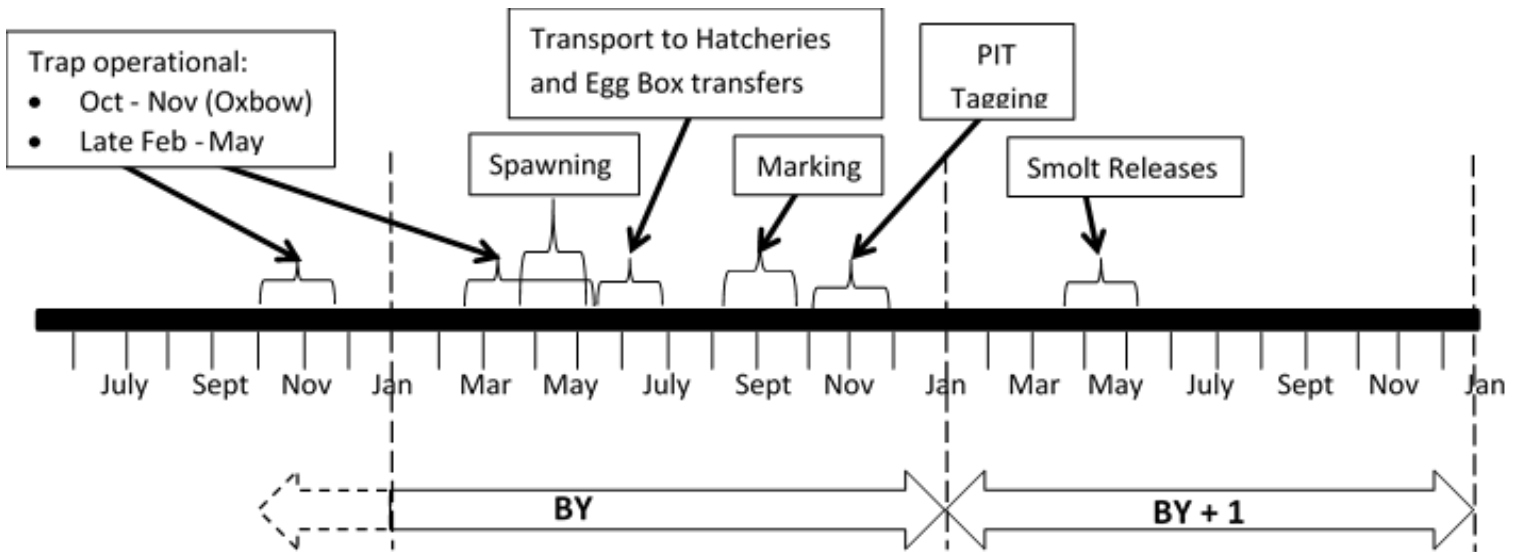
Trap operational:
- Oct - Nov (Oxbow)
- Late Feb - May

Transport to Hatcheries and Egg Box transfers

PIT Tagging

Spawning

Marking

Smolt Releases

July Sept Nov Jan Mar May July Sept Nov Jan Mar May July Sept Nov Jan

BY

BY + 1